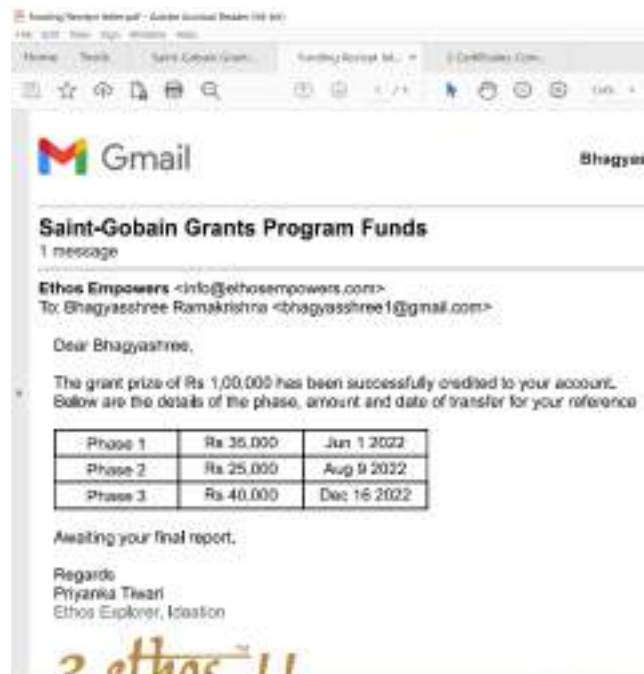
Funding Receipt letter.pdf - Adobe Acrobat Reader (64-bit)
File Edit View Sign Window Help
Home Tools Saint Gobain Gran... Funding Receipt let... × 3 Certificates Com...

Gmail

Bhagyas

Saint-Gobain Grants Program Funds
1 message

Ethos Empowers <info@ethosempowers.com>
To: Bhagyashree Ramakrishna <bhagyashree1@gmail.com>

Dear Bhagyashree,

The grant prize of Rs 1,00,000 has been successfully credited to your account. Below are the details of the phase, amount and date of transfer for your reference

| Phase 1 | Rs 35,000 | Jun 1 2022 |
|---|---|---|
| Phase 2 | Rs 25,000 | Aug 9 2022 |
| Phase 3 | Rs 40,000 | Dec 16 2022 |

Awaiting your final report.

Regards
Priyanka Tiwari
Ethos Explorer, Ideation

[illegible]